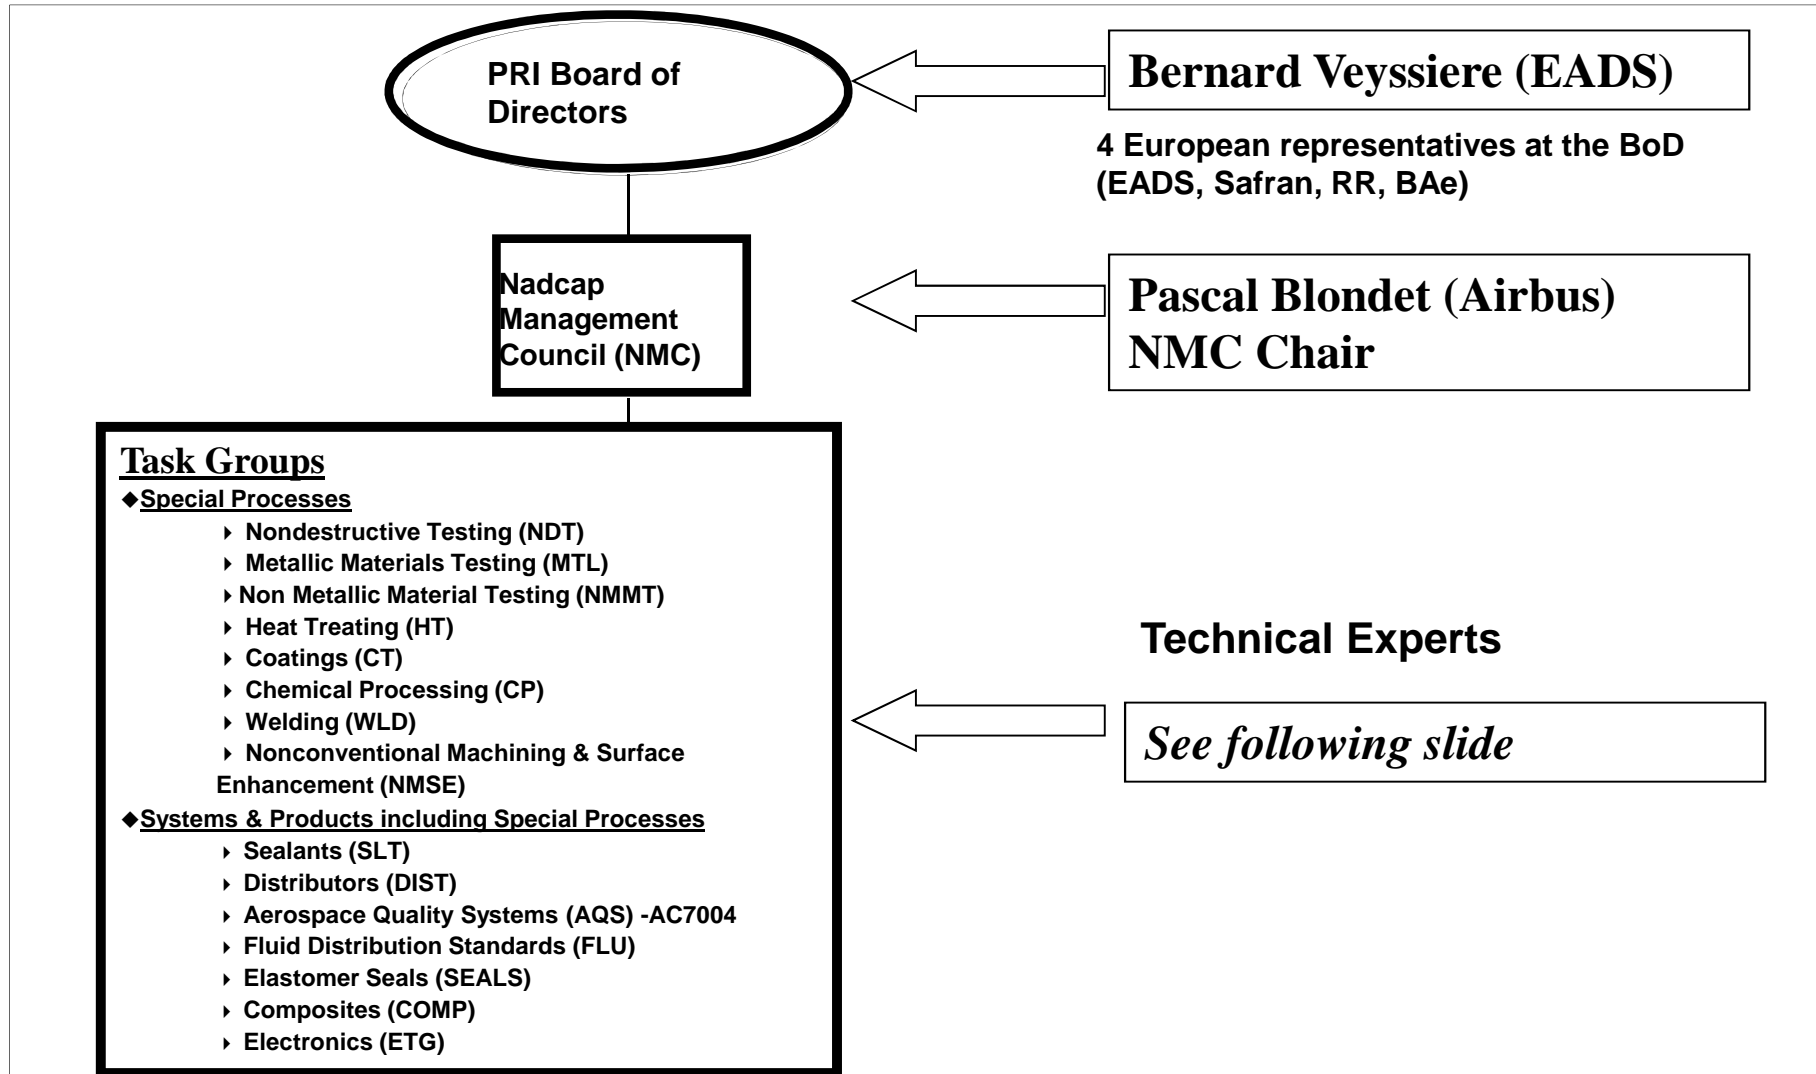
PRI Board of Directors

Bernard Veyssiere (EADS)

4 European representatives at the BoD (EADS, Safran, RR, BAe)

Nadcap Management Council (NMC)

Pascal Blondet (Airbus)
NMC Chair

Task Groups
◆Special Processes
‣ Nondestructive Testing (NDT)
‣ Metallic Materials Testing (MTL)
‣ Non Metallic Material Testing (NMMT)
‣ Heat Treating (HT)
‣ Coatings (CT)
‣ Chemical Processing (CP)
‣ Welding (WLD)
‣ Nonconventional Machining & Surface Enhancement (NMSE)
◆Systems & Products including Special Processes
‣ Sealants (SLT)
‣ Distributors (DIST)
‣ Aerospace Quality Systems (AQS) -AC7004
‣ Fluid Distribution Standards (FLU)
‣ Elastomer Seals (SEALS)
‣ Composites (COMP)
‣ Electronics (ETG)

Technical Experts

See following slide